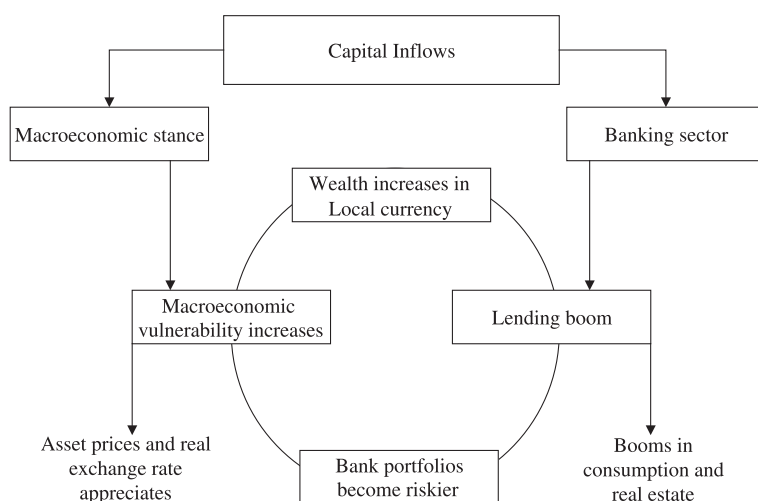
Capital Inflows

Macroeconomic stance

Banking sector

Wealth increases in Local currency

Macroeconomic vulnerability increases

Lending boom

Asset prices and real exchange rate appreciates

Bank portfolios become riskier

Booms in consumption and real estate